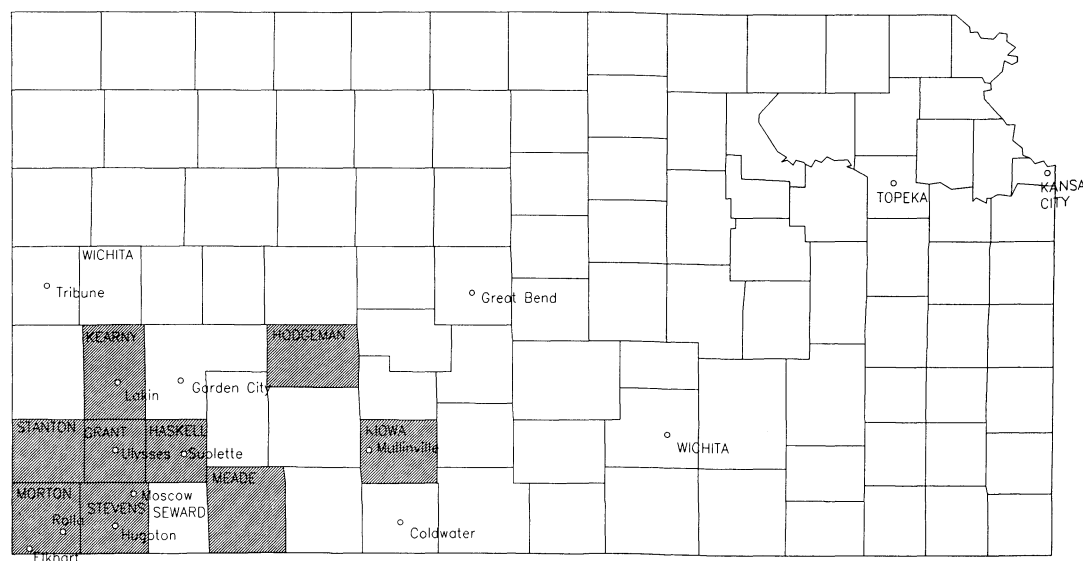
WICHITA
Tribune
Great Bend
TOPEKA
KANSAS CITY
KEARNY
HODGEMAN
Lakin
Garden City
STANTON
GRANT
HASKELL
KIOWA
Ulysses
Sublette
Mullinville
WICHITA
MORTON
MEADE
Moscow
STEVENS
SEWARD
Rolla
Hugoton
Coldwater
Elkhart